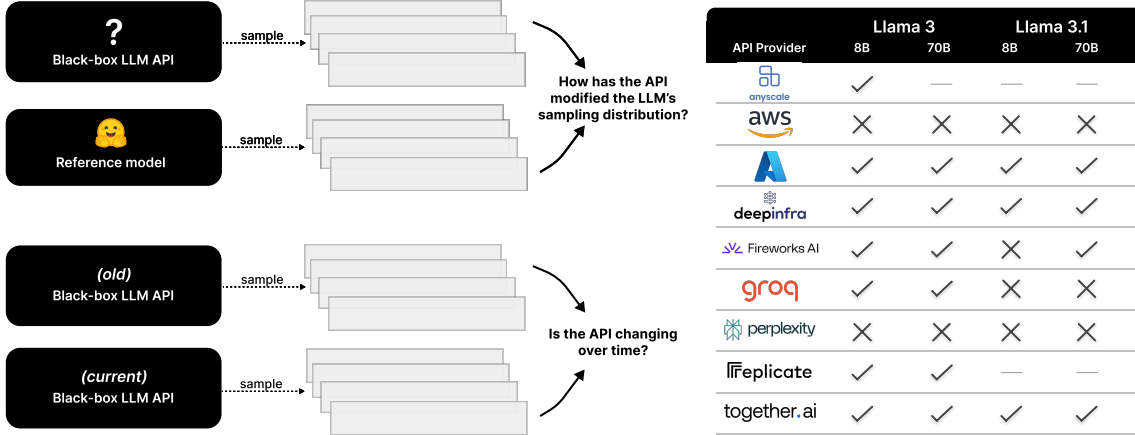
?
Black-box LLM API

sample

Reference model

sample

How has the API modified the LLM's sampling distribution?

(old)
Black-box LLM API

sample

(current)
Black-box LLM API

sample

Is the API changing over time?

| API Provider | Llama 3 8B | Llama 3 70B | Llama 3.1 8B | Llama 3.1 70B |
|---|---|---|---|---|
| anyscale | ✓ | — | — | — |
| aws | ✗ | ✗ | ✗ | ✗ |
|  | ✓ | ✓ | ✓ | ✓ |
| deepinfra | ✓ | ✓ | ✓ | ✓ |
| Fireworks AI | ✓ | ✓ | ✗ | ✓ |
| groq | ✓ | ✓ | ✗ | ✗ |
| perplexity | ✗ | ✗ | ✗ | ✗ |
| replicate | ✓ | ✓ | — | — |
| together.ai | ✓ | ✓ | ✓ | ✓ |